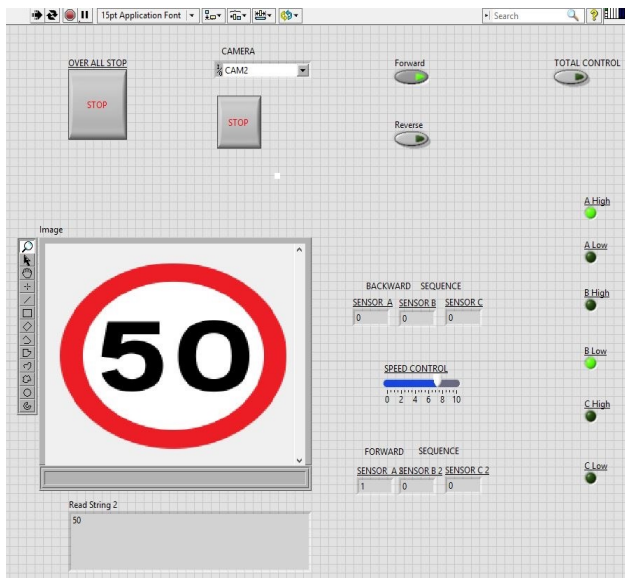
15pt Application Font
Search

OVER ALL STOP
STOP

CAMERA
CAM2
STOP

Forward

Reverse

TOTAL CONTROL

A High

A Low

B High

B Low

C High

C Low

Image

50

BACKWARD SEQUENCE
SENSOR A SENSOR B SENSOR C
0 0 0

SPEED CONTROL
0 2 4 6 8 10

FORWARD SEQUENCE
SENSOR A SENSOR B 2 SENSOR C 2
1 0 0

Read String 2
50